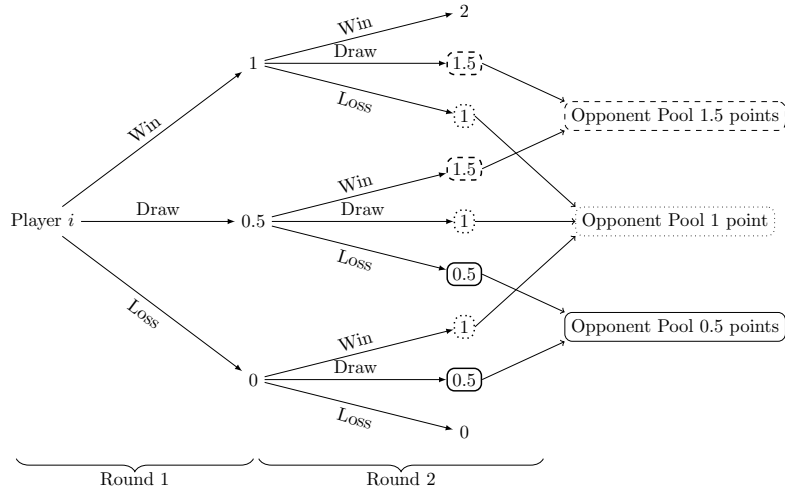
Player $i$

Win

Draw

Loss

1

0.5

0

Win

Draw

Loss

2

1.5

1

Win

Draw

Loss

1.5

1

0.5

Win

Draw

Loss

1

0.5

0

Opponent Pool 1.5 points

Opponent Pool 1 point

Opponent Pool 0.5 points

Round 1

Round 2